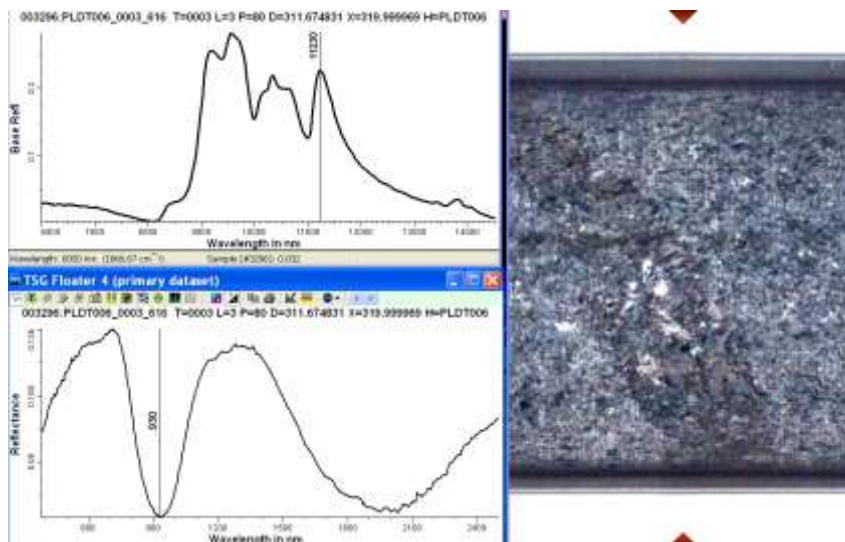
003296:PLDT006_0003_616 T=0003 L=3 P=80 D=311.674831 X=319.999969 H=PLDT006

11320

Base Refl

Wavelength in nm

Wavelength: 8000 nm (1666.67 cm⁻¹) Sample (#3296): 0.032

TSG Floater 4 (primary dataset)

003296:PLDT006_0003_616 T=0003 L=3 P=80 D=311.674831 X=319.999969 H=PLDT006

930

Reflectance

Wavelength in nm